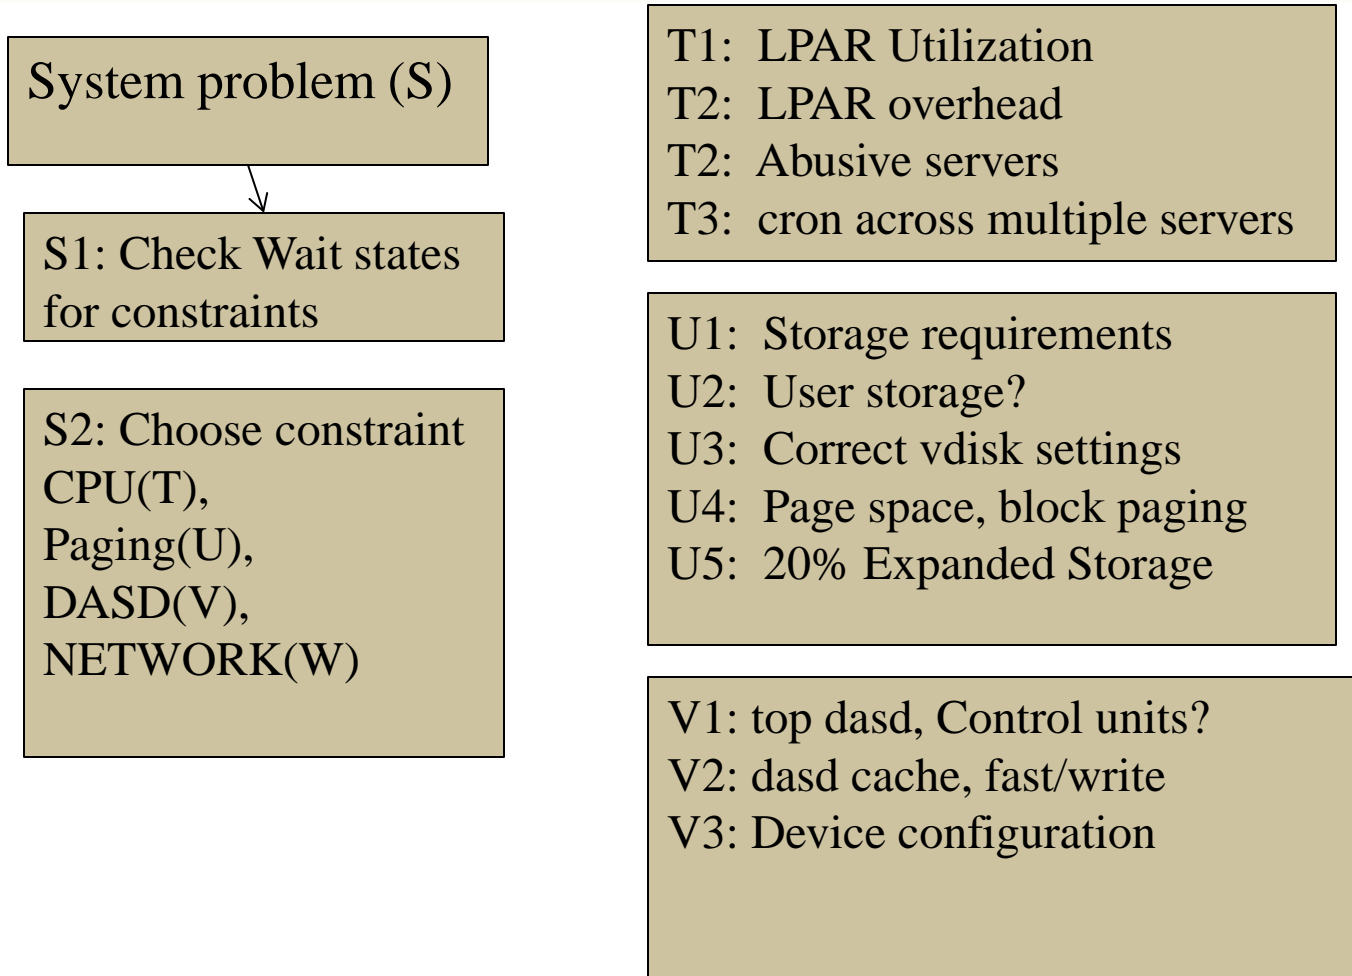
System problem (S)

S1: Check Wait states for constraints

S2: Choose constraint
CPU(T),
Paging(U),
DASD(V),
NETWORK(W)

T1: LPAR Utilization
T2: LPAR overhead
T2: Abusive servers
T3: cron across multiple servers

U1: Storage requirements
U2: User storage?
U3: Correct vdisk settings
U4: Page space, block paging
U5: 20% Expanded Storage

V1: top dasd, Control units?
V2: dasd cache, fast/write
V3: Device configuration